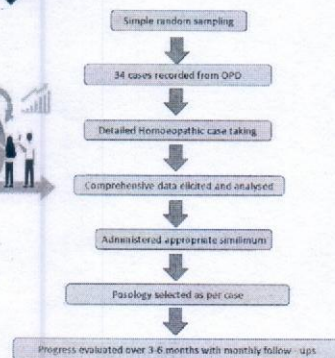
Simple random sampling

34 cases recorded from OPD

Detailed Homoeopathic case taking

Comprehensive data elicited and analysed

Administered appropriate similimum

Posology selected as per case

Progress evaluated over 3-6 months with monthly follow - ups